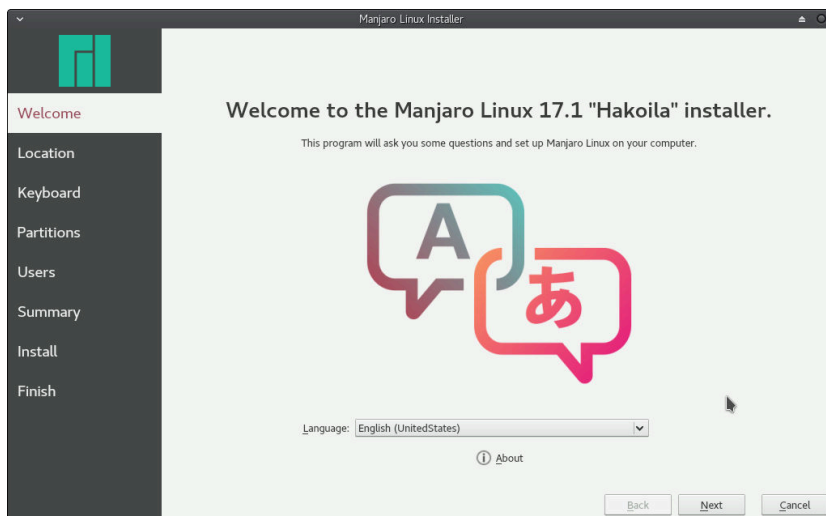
Manjaro Linux Installer

Welcome
Location
Keyboard
Partitions
Users
Summary
Install
Finish

Welcome to the Manjaro Linux 17.1 "Hakoila" installer.

This program will ask you some questions and set up Manjaro Linux on your computer.

A
あ

Language: English (UnitedStates)

About

Back
Next
Cancel